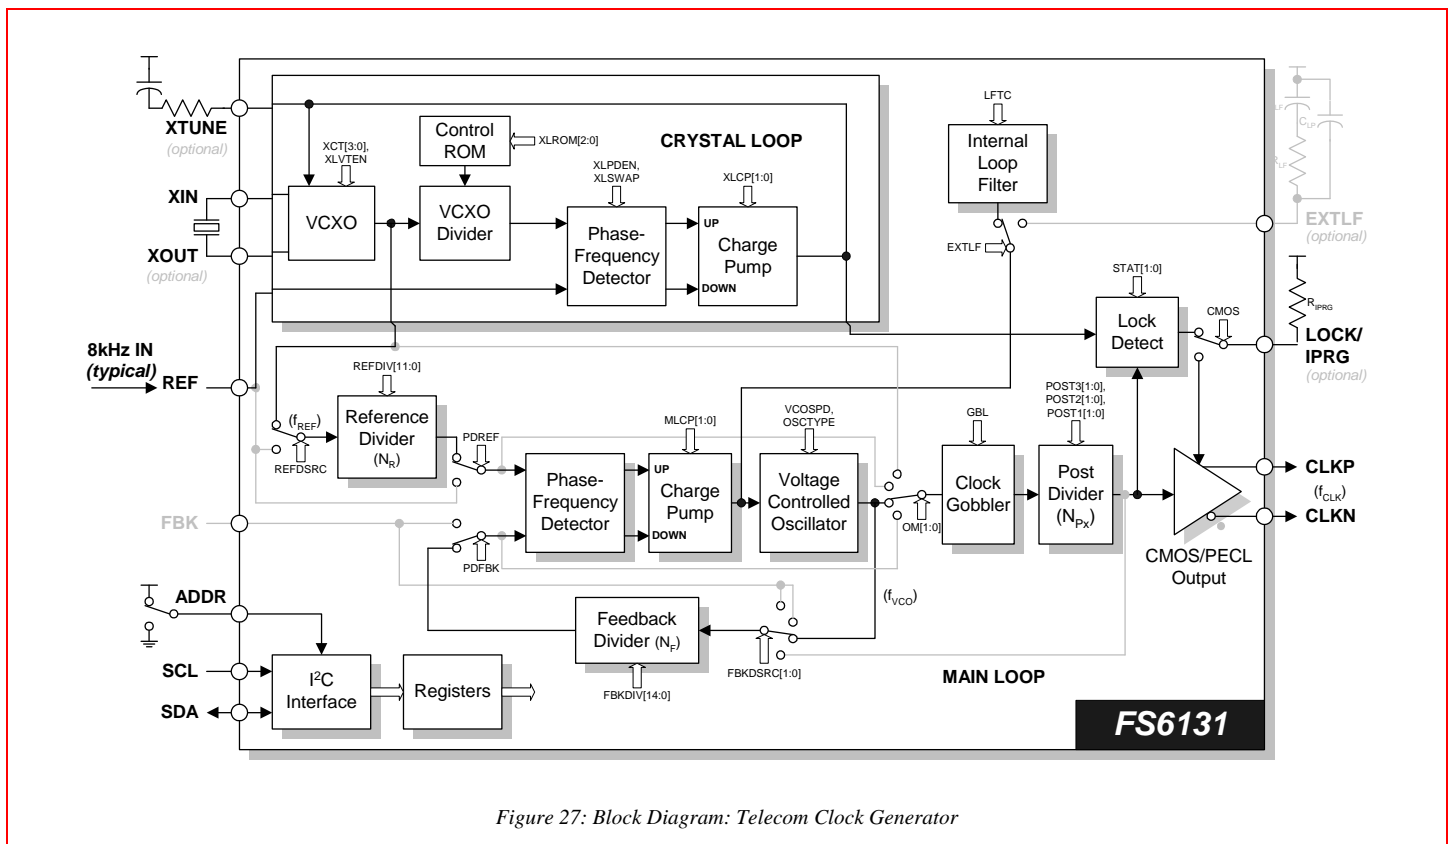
XTUNE
(optional)
XIN
XOUT
(optional)
CRYSTAL LOOP
Control ROM
XLROM[2:0]
XCT[3:0], XLVTEN
VCXO
VCXO Divider
XLPDEN, XLSWAP
Phase-Frequency Detector
XLCP[1:0]
UP
DOWN
Charge Pump
LFTC
Internal Loop Filter
EXTLF
$C_{LF}$
$C_{LP}$
$R_{LF}$
EXTLF
(optional)
STAT[1:0]
Lock Detect
CMOS
$R_{IPRG}$
LOCK/ IPRG
(optional)
8kHz IN
(typical)
REF
REFDIV[11:0]
($f_{REF}$)
Reference Divider ($N_R$)
REFDSRC
PDREF
MLCP[1:0]
VCOSPD, OSCTYPE
GBL
POST3[1:0], POST2[1:0], POST1[1:0]
Phase-Frequency Detector
UP
DOWN
Charge Pump
Voltage Controlled Oscillator
OM[1:0]
Clock Gobbler
Post Divider ($N_{Px}$)
CLKP
($f_{CLK}$)
CLKN
CMOS/PECL Output
FBK
PDFBK
ADDR
($f_{VCO}$)
Feedback Divider ($N_F$)
FBKDSRC[1:0]
FBKDIV[14:0]
SCL
SDA
$I^2C$ Interface
Registers
MAIN LOOP
FS6131

Figure 27: Block Diagram: Telecom Clock Generator